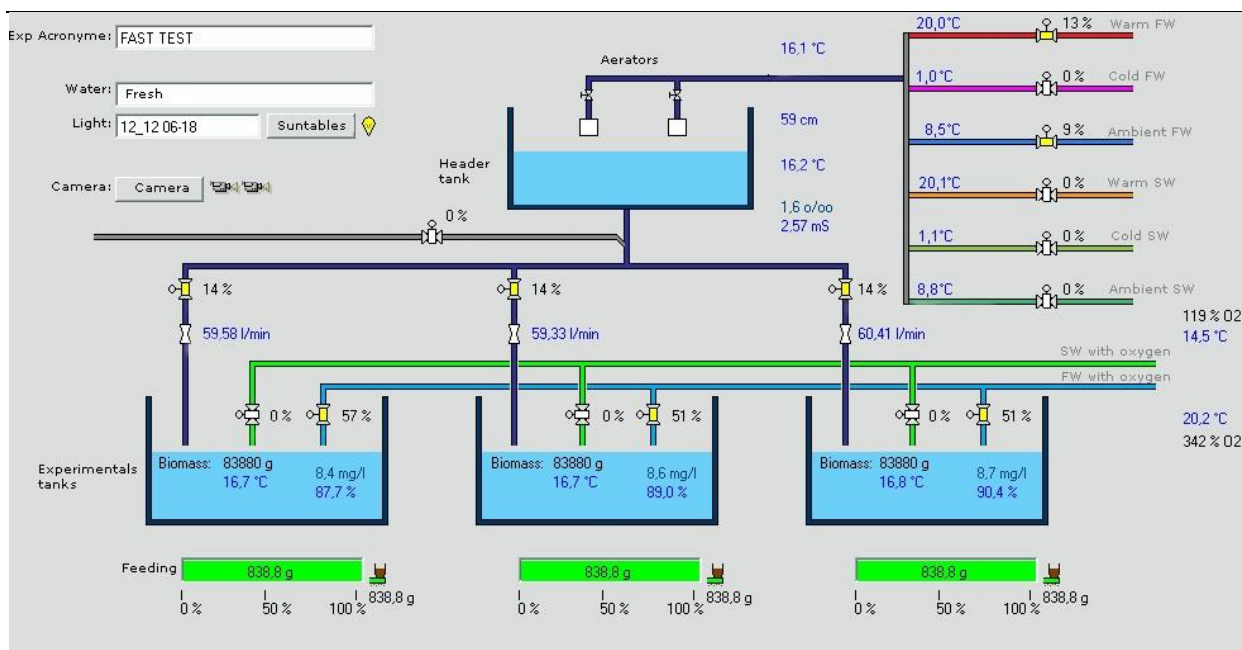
Exp Acronyme: FAST TEST

Water: Fresh

Light: 12_12 06-18 Suntables

Camera: Camera

Aerators

16,1 °C

20,0°C 13 % Warm FW

1,0°C 0 % Cold FW

8,5°C 9 % Ambient FW

20,1°C 0 % Warm SW

1,1°C 0 % Cold SW

8,8°C 0 % Ambient SW

59 cm

Header tank

16,2 °C

1,6 o/oo
2.57 mS

0 %

14 %
59,58 l/min

14 %
59,33 l/min

14 %
60,41 l/min

119 % O2
14,5 °C

SW with oxygen

FW with oxygen

0 % 57 %

0 % 51 %

0 % 51 %

20,2 °C
342 % O2

Experimentals tanks

Biomass: 83880 g
16,7 °C
8,4 mg/l
87,7 %

Biomass: 83880 g
16,7 °C
8,6 mg/l
89,0 %

Biomass: 83880 g
16,8 °C
8,7 mg/l
90,4 %

Feeding 838,8 g 838,8 g
0 % 50 % 100 %

838,8 g 838,8 g
0 % 50 % 100 %

838,8 g 838,8 g
0 % 50 % 100 %